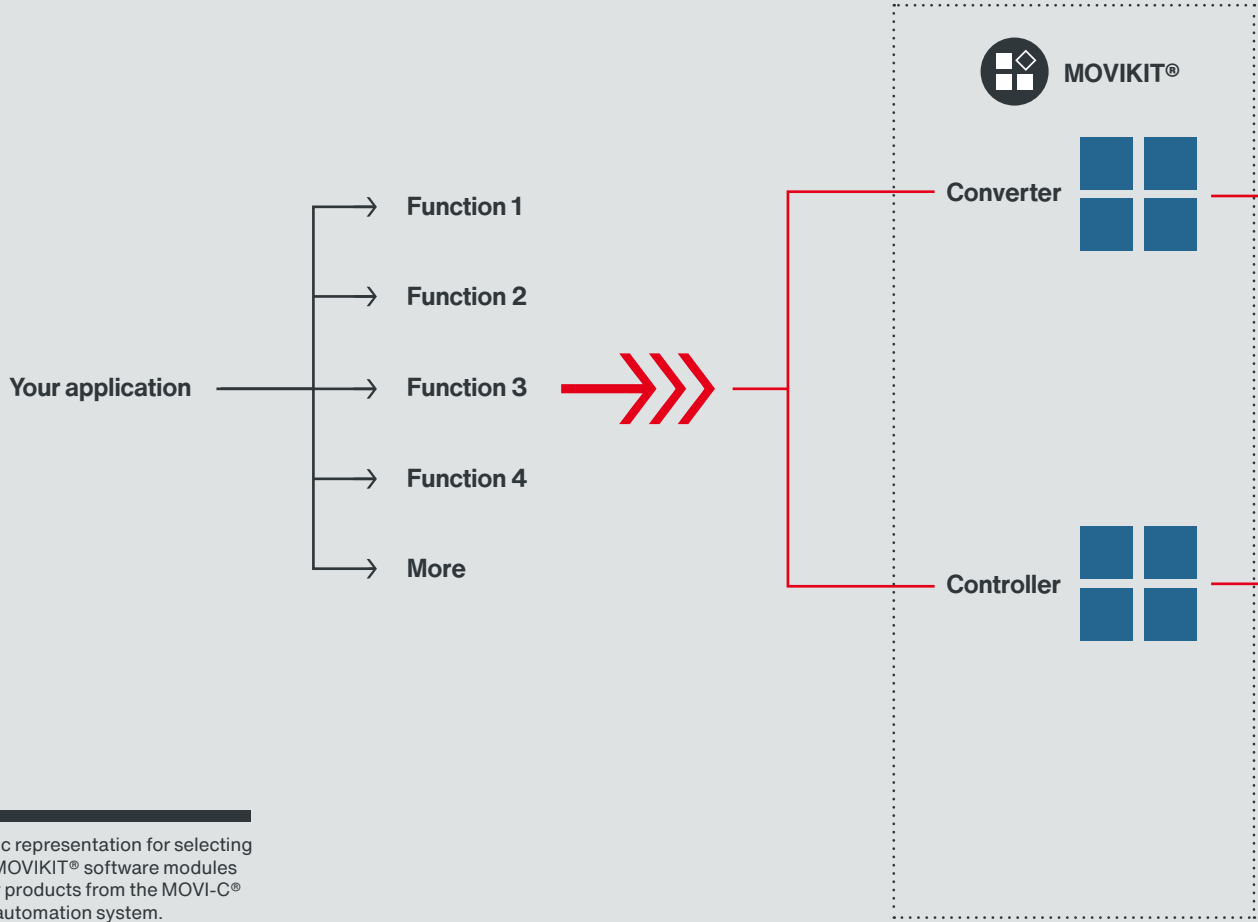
MOVIKIT®

Converter

Function 1

Function 2

Your application

Function 3

Function 4

More

Controller

c representation for selecting MOVIKIT® software modules products from the MOVI-C® automation system.